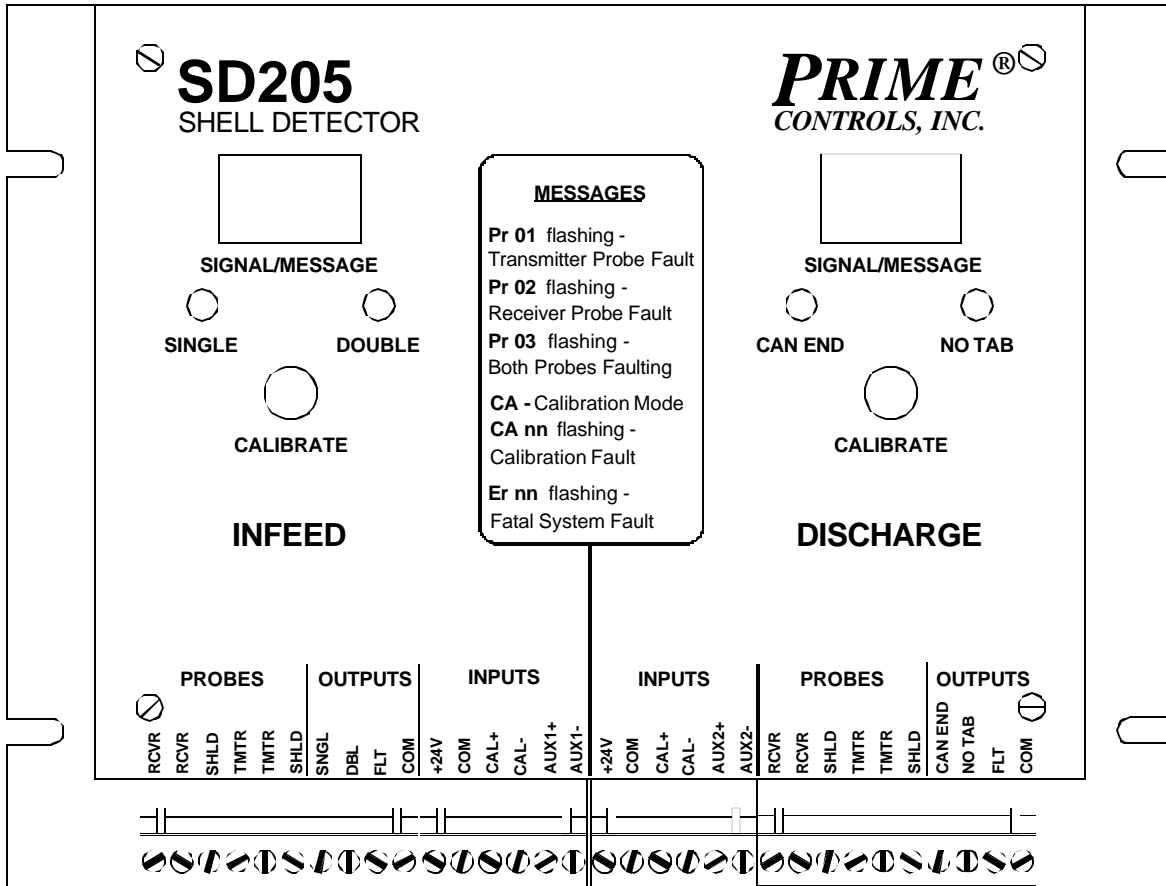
SD205
SHELL DETECTOR

PRIME®
CONTROLS, INC.

MESSAGES

Pr 01 flashing - Transmitter Probe Fault
Pr 02 flashing - Receiver Probe Fault
Pr 03 flashing - Both Probes Faulting
CA - Calibration Mode
CA nn flashing - Calibration Fault
Er nn flashing - Fatal System Fault

SIGNAL/MESSAGE

SINGLE

DOUBLE

CALIBRATE

INFEED

SIGNAL/MESSAGE

CAN END

NO TAB

CALIBRATE

DISCHARGE

PROBES

RCVR RCVR SHLD TMTR TMTR SHLD

OUTPUTS

SNGL DBL FLT COM

INPUTS

+24V COM CAL+ CAL- AUX1+ AUX1-

INPUTS

+24V COM CAL+ CAL- AUX2+ AUX2-

PROBES

RCVR RCVR SHLD TMTR TMTR SHLD

OUTPUTS

CAN END NO TAB FLT COM